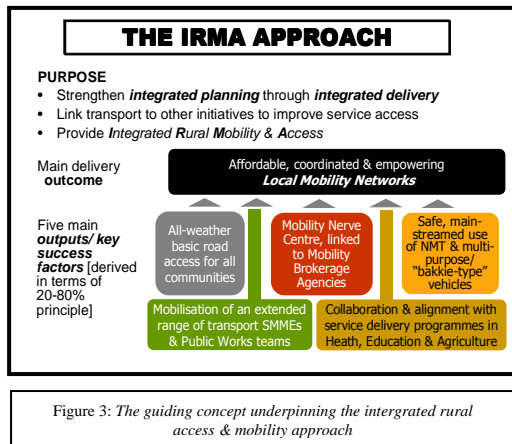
THE IRMA APPROACH

PURPOSE

- Strengthen ***integrated planning*** through ***integrated delivery***
- Link transport to other initiatives to improve service access
- Provide ***I****ntegrated* ***R****ural* ***M****obility &* ***A****ccess*

Main delivery **outcome**

Affordable, coordinated & empowering ***Local Mobility Networks***

Five main ***outputs/ key success factors*** [derived in terms of 20-80% principle]

All-weather basic road access for all communities

Mobility Nerve Centre, linked to Mobility Brokerage Agencies

Safe, main-streamed use of NMT & multi-purpose/ "bakkie-type" vehicles

Mobilisation of an extended range of transport SMMEs & Public Works teams

Collaboration & alignment with service delivery programmes in Heath, Education & Agriculture

Figure 3: *The guiding concept underpinning the intergrated rural access & mobility approach*